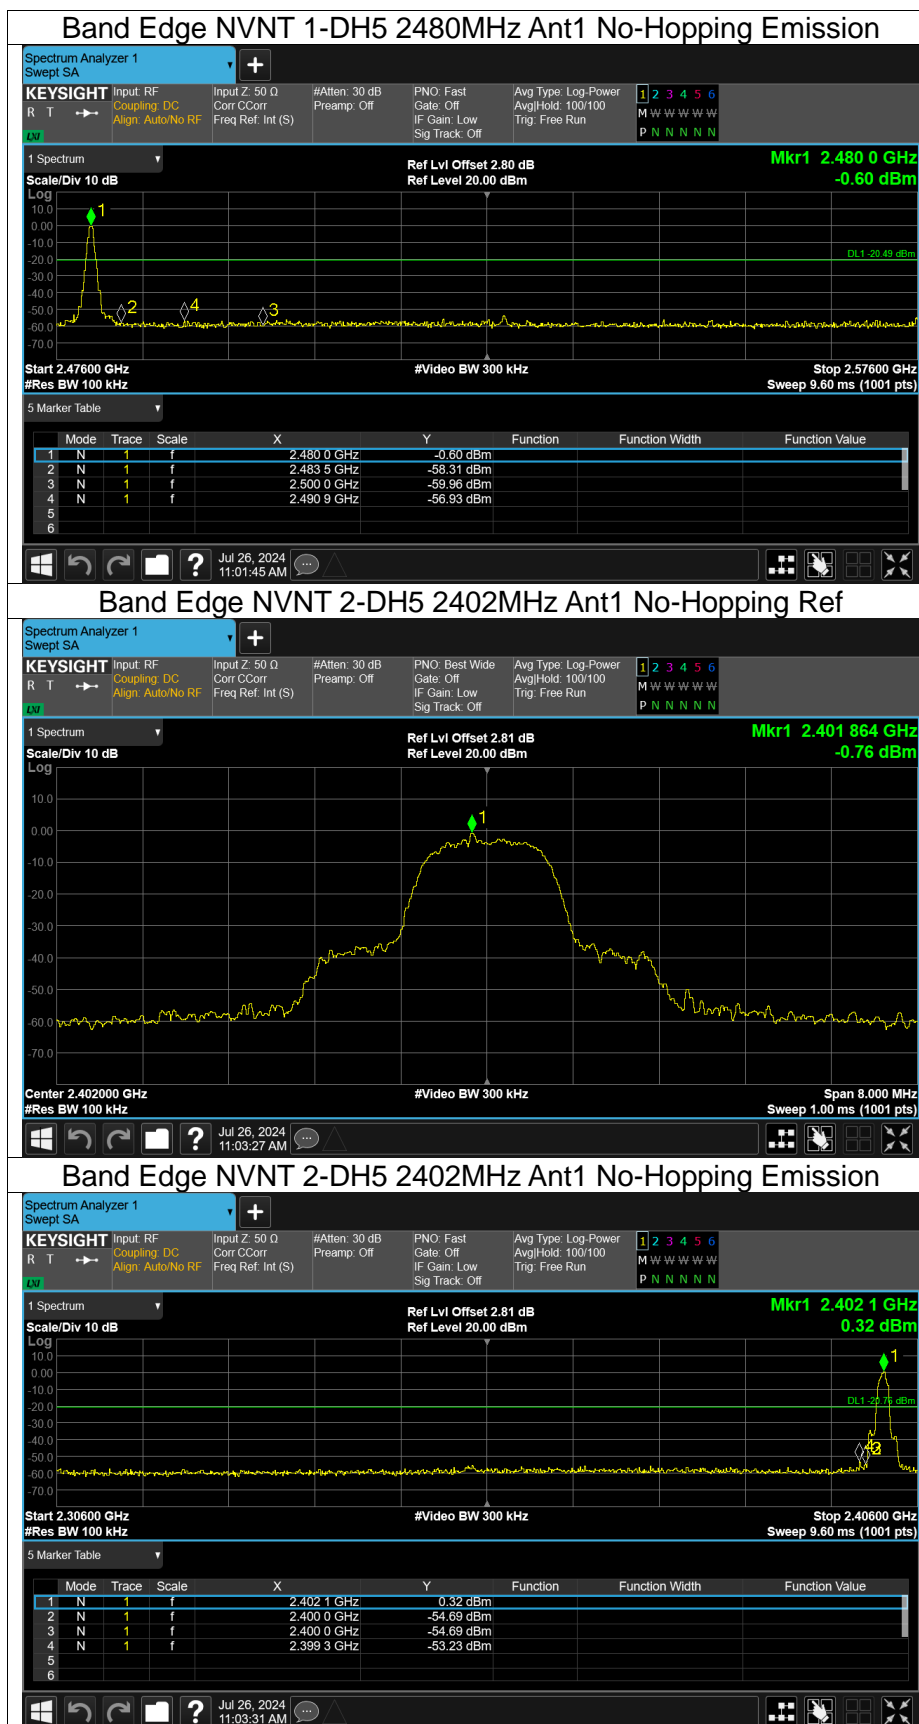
Band Edge NVNT 1-DH5 2480MHz Ant1 No-Hopping Emission

Spectrum Analyzer 1
Swept SA

KEYSIGHT Input: RF Coupling: DC Align: Auto/No RF
Input Z: 50 Ω Corr CCorr Freq Ref: Int (S)
#Atten: 30 dB Preamp: Off
PNO: Fast Gate: Off IF Gain: Low Sig Track: Off
Avg Type: Log-Power Avg|Hold: 100/100 Trig: Free Run
1 2 3 4 5 6
M W W W W W
P N N N N N

1 Spectrum
Scale/Div 10 dB
Log
Ref Lvl Offset 2.80 dB
Ref Level 20.00 dBm
Mkr1 2.480 0 GHz
-0.60 dBm

10.0 0.00 -10.0 -20.0 -30.0 -40.0 -50.0 -60.0 -70.0
DL1 -20.49 dBm
1 2 4 3

Start 2.47600 GHz
#Res BW 100 kHz
#Video BW 300 kHz
Stop 2.57600 GHz
Sweep 9.60 ms (1001 pts)

5 Marker Table

| | Mode | Trace | Scale | X | Y | Function | Function Width | Function Value |
|---|---|---|---|---|---|---|---|---|
| 1 | N | 1 | f | 2.480 0 GHz | -0.60 dBm | | | |
| 2 | N | 1 | f | 2.483 5 GHz | -58.31 dBm | | | |
| 3 | N | 1 | f | 2.500 0 GHz | -59.96 dBm | | | |
| 4 | N | 1 | f | 2.490 9 GHz | -56.93 dBm | | | |
| 5 | | | | | | | | |
| 6 | | | | | | | | |

Jul 26, 2024
11:01:45 AM

Band Edge NVNT 2-DH5 2402MHz Ant1 No-Hopping Ref

Spectrum Analyzer 1
Swept SA

KEYSIGHT Input: RF Coupling: DC Align: Auto/No RF
Input Z: 50 Ω Corr CCorr Freq Ref: Int (S)
#Atten: 30 dB Preamp: Off
PNO: Best Wide Gate: Off IF Gain: Low Sig Track: Off
Avg Type: Log-Power Avg|Hold: 100/100 Trig: Free Run
1 2 3 4 5 6
M W W W W W
P N N N N N

1 Spectrum
Scale/Div 10 dB
Log
Ref Lvl Offset 2.81 dB
Ref Level 20.00 dBm
Mkr1 2.401 864 GHz
-0.76 dBm

10.0 0.00 -10.0 -20.0 -30.0 -40.0 -50.0 -60.0 -70.0
1

Center 2.402000 GHz
#Res BW 100 kHz
#Video BW 300 kHz
Span 8.000 MHz
Sweep 1.00 ms (1001 pts)

Jul 26, 2024
11:03:27 AM

Band Edge NVNT 2-DH5 2402MHz Ant1 No-Hopping Emission

Spectrum Analyzer 1
Swept SA

KEYSIGHT Input: RF Coupling: DC Align: Auto/No RF
Input Z: 50 Ω Corr CCorr Freq Ref: Int (S)
#Atten: 30 dB Preamp: Off
PNO: Fast Gate: Off IF Gain: Low Sig Track: Off
Avg Type: Log-Power Avg|Hold: 100/100 Trig: Free Run
1 2 3 4 5 6
M W W W W W
P N N N N N

1 Spectrum
Scale/Div 10 dB
Log
Ref Lvl Offset 2.81 dB
Ref Level 20.00 dBm
Mkr1 2.402 1 GHz
0.32 dBm

10.0 0.00 -10.0 -20.0 -30.0 -40.0 -50.0 -60.0 -70.0
DL1 -20.76 dBm
1 4 3

Start 2.30600 GHz
#Res BW 100 kHz
#Video BW 300 kHz
Stop 2.40600 GHz
Sweep 9.60 ms (1001 pts)

5 Marker Table

| | Mode | Trace | Scale | X | Y | Function | Function Width | Function Value |
|---|---|---|---|---|---|---|---|---|
| 1 | N | 1 | f | 2.402 1 GHz | 0.32 dBm | | | |
| 2 | N | 1 | f | 2.400 0 GHz | -54.69 dBm | | | |
| 3 | N | 1 | f | 2.400 0 GHz | -54.69 dBm | | | |
| 4 | N | 1 | f | 2.399 3 GHz | -53.23 dBm | | | |
| 5 | | | | | | | | |
| 6 | | | | | | | | |

Jul 26, 2024
11:03:31 AM